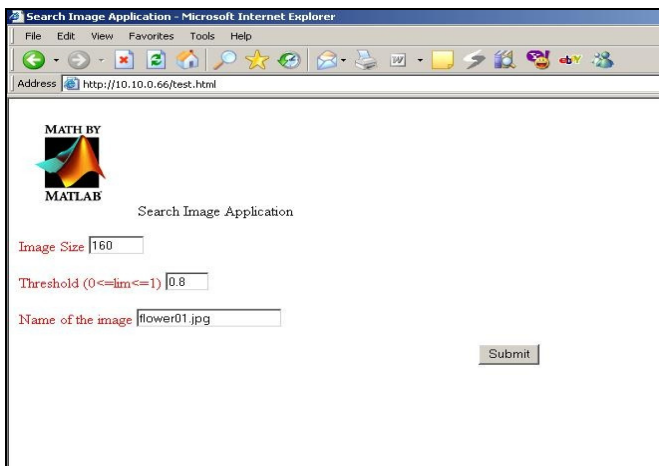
Search Image Application - Microsoft Internet Explorer

File Edit View Favorites Tools Help

Address http://10.10.0.66/test.html

MATH BY
MATLAB

Search Image Application

Image Size 160

Threshold (0<=lim<=1) 0.8

Name of the image flower01.jpg

Submit